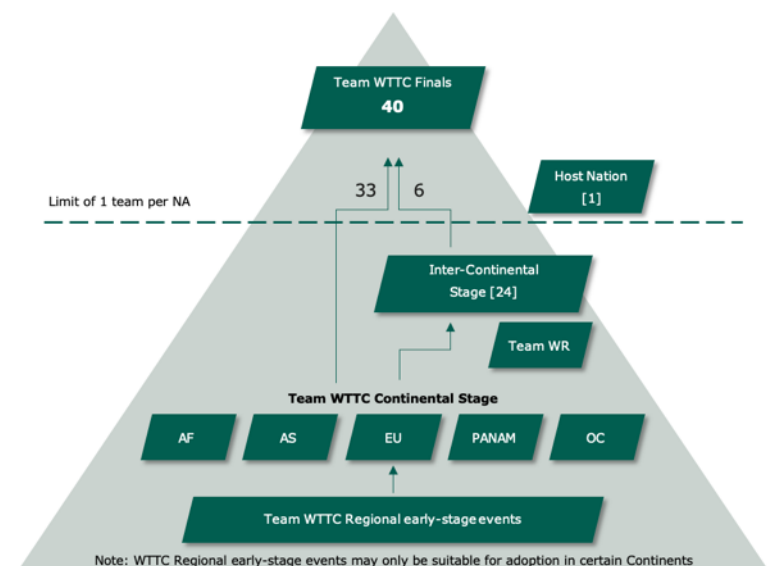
Team WTTC Finals
40

33 6

Host Nation
[1]

Limit of 1 team per NA

Inter-Continental Stage [24]

Team WR

Team WTTC Continental Stage

AF AS EU PANAM OC

Team WTTC Regional early-stage events

Note: WTTC Regional early-stage events may only be suitable for adoption in certain Continents